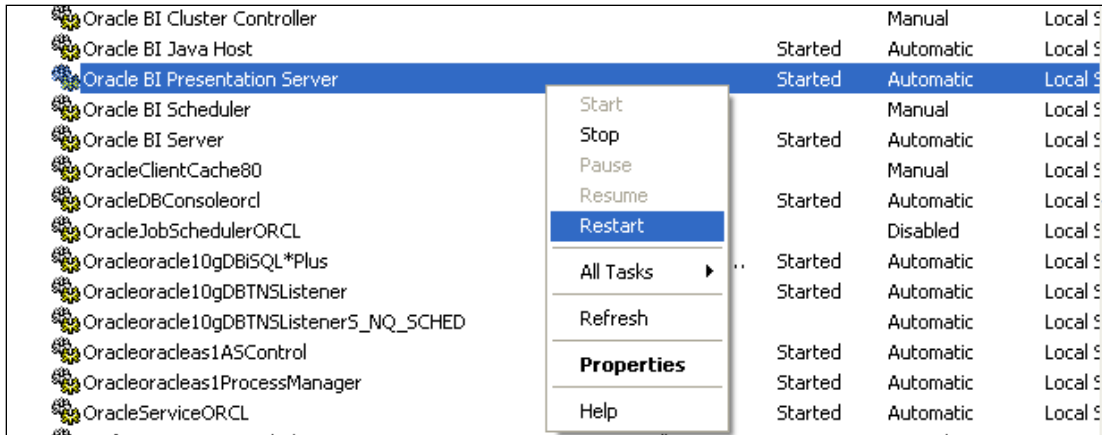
| | | | |
|---|---|---|---|
| Oracle BI Cluster Controller | | Manual | Local S |
| Oracle BI Java Host | Started | Automatic | Local S |
| Oracle BI Presentation Server | Started | Automatic | Local S |
| Oracle BI Scheduler | | Manual | Local S |
| Oracle BI Server | Started | Automatic | Local S |
| OracleClientCache80 | | Manual | Local S |
| OracleDBConsoleorcl | Started | Automatic | Local S |
| OracleJobSchedulerORCL | | Disabled | Local S |
| Oracleoracle10gDBiSQL*Plus | Started | Automatic | Local S |
| Oracleoracle10gDBTNSListener | Started | Automatic | Local S |
| Oracleoracle10gDBTNSListenerS_NQ_SCHED | | Automatic | Local S |
| Oracleoracleas1ASControl | Started | Automatic | Local S |
| Oracleoracleas1ProcessManager | Started | Automatic | Local S |
| OracleServiceORCL | Started | Automatic | Local S |

Start
Stop
Pause
Resume
Restart
All Tasks
Refresh
Properties
Help